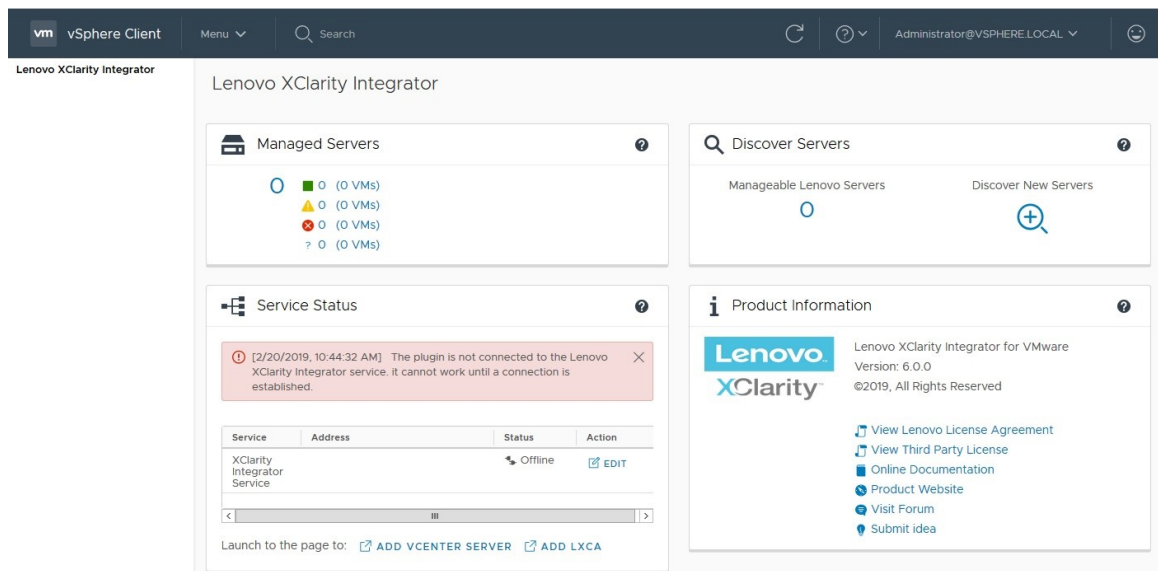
vm vSphere Client | Menu | Search | Administrator@VSPHERE.LOCAL

Lenovo XClarity Integrator

Lenovo XClarity Integrator

Managed Servers

0
0 (0 VMs)
0 (0 VMs)
0 (0 VMs)
? 0 (0 VMs)

Discover Servers

Manageable Lenovo Servers
0

Discover New Servers

Service Status

[2/20/2019, 10:44:32 AM] The plugin is not connected to the Lenovo XClarity Integrator service. it cannot work until a connection is established.

| Service | Address | Status | Action |
|---|---|---|---|
| XClarity Integrator Service | | Offline | EDIT |

Launch to the page to: ADD VCENTER SERVER ADD LXCA

Product Information

Lenovo.
XClarity

Lenovo XClarity Integrator for VMware
Version: 6.0.0
©2019, All Rights Reserved

View Lenovo License Agreement
View Third Party License
Online Documentation
Product Website
Visit Forum
Submit idea